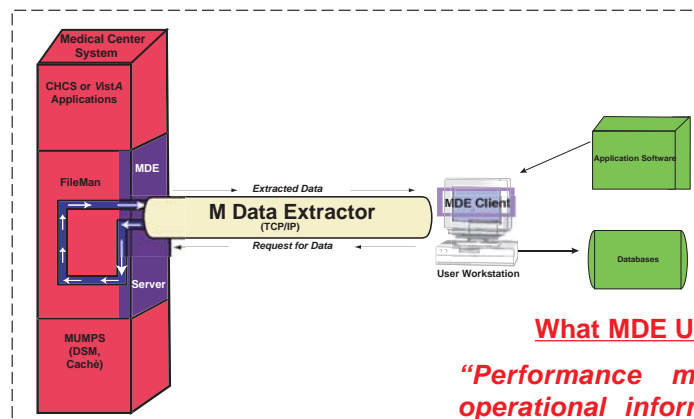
Medical Center System

CHCS or VistA Applications

FileMan

MDE

Server

MUMPS (DSM, Caché)

Extracted Data

M Data Extractor
(TCP/IP)

Request for Data

MDE Client

User Workstation

Application Software

Databases

What MDE U

"Performance m
operational inforr